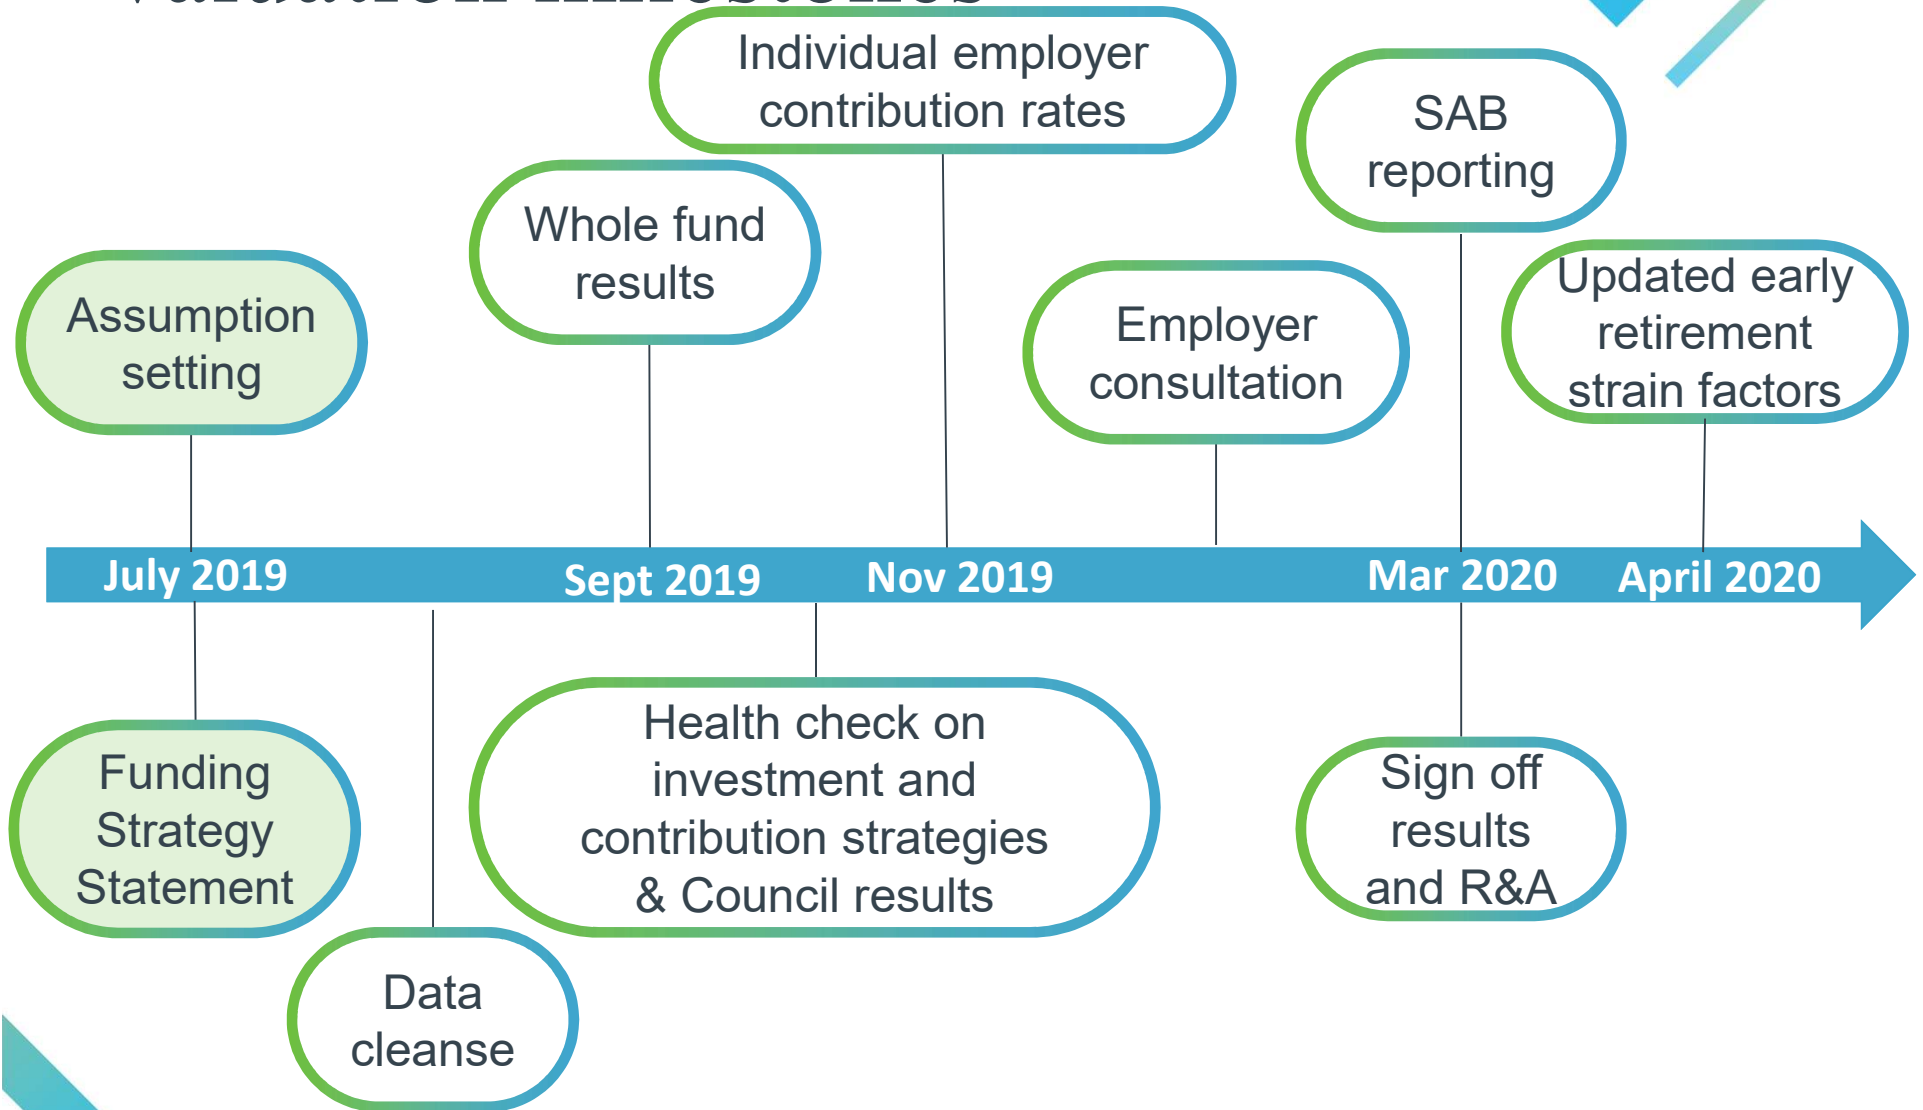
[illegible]

Individual employer contribution rates

SAB reporting

Whole fund results

Assumption setting

Employer consultation

Updated early retirement strain factors

July 2019

Sept 2019

Nov 2019

Mar 2020

April 2020

Funding Strategy Statement

Health check on investment and contribution strategies & Council results

Sign off results and R&A

Data cleanse